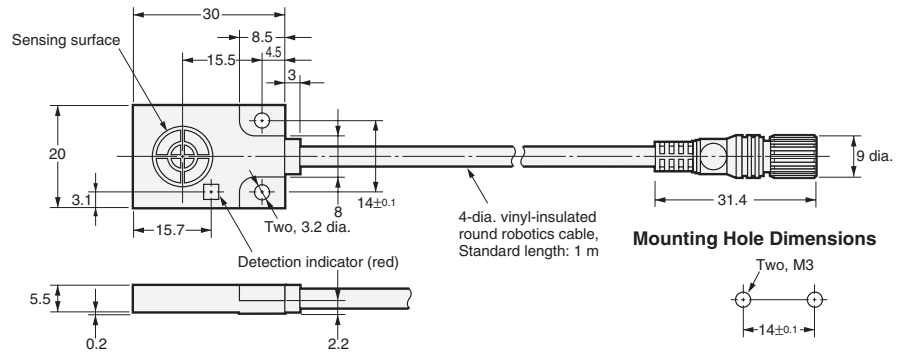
30
8.5
4.5
Sensing surface
15.5
3
20
8
$14\pm0.1$
9 dia.
3.1
Two, 3.2 dia.
15.7
4-dia. vinyl-insulated round robotics cable, Standard length: 1 m
31.4
Mounting Hole Dimensions
Detection indicator (red)
Two, M3
5.5
0.2
2.2
$14\pm0.1$